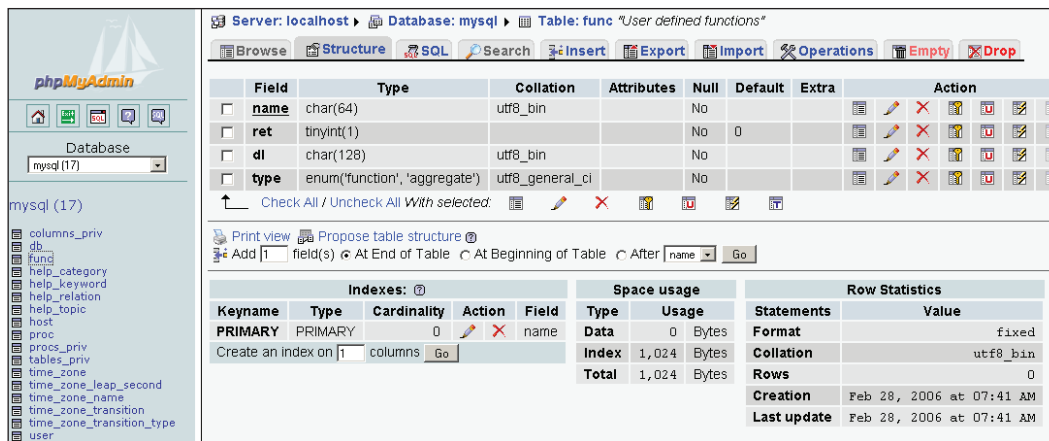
phpMyAdmin

Database
mysql (17)

mysql (17)

columns_priv
db
func
help_category
help_keyword
help_relation
help_topic
host
proc
procs_priv
tables_priv
time_zone
time_zone_leap_second
time_zone_name
time_zone_transition
time_zone_transition_type
user

Server: localhost ▸ Database: mysql ▸ Table: func "User defined functions"

Browse | Structure | SQL | Search | Insert | Export | Import | Operations | Empty | Drop

| | Field | Type | Collation | Attributes | Null | Default | Extra | Action |
|---|---|---|---|---|---|---|---|---|
| ☐ | name | char(64) | utf8_bin | | No | | | |
| ☐ | ret | tinyint(1) | | | No | 0 | | |
| ☐ | dl | char(128) | utf8_bin | | No | | | |
| ☐ | type | enum('function', 'aggregate') | utf8_general_ci | | No | | | |

Check All / Uncheck All With selected:

Print view Propose table structure
Add 1 field(s) ◉ At End of Table ◯ At Beginning of Table ◯ After name Go

Indexes:

| Keyname | Type | Cardinality | Action | Field |
|---|---|---|---|---|
| PRIMARY | PRIMARY | 0 | | name |

Create an index on 1 columns Go

Space usage

| Type | Usage | |
|---|---|---|
| Data | 0 | Bytes |
| Index | 1,024 | Bytes |
| Total | 1,024 | Bytes |

Row Statistics

| Statements | Value |
|---|---|
| Format | fixed |
| Collation | utf8_bin |
| Rows | 0 |
| Creation | Feb 28, 2006 at 07:41 AM |
| Last update | Feb 28, 2006 at 07:41 AM |